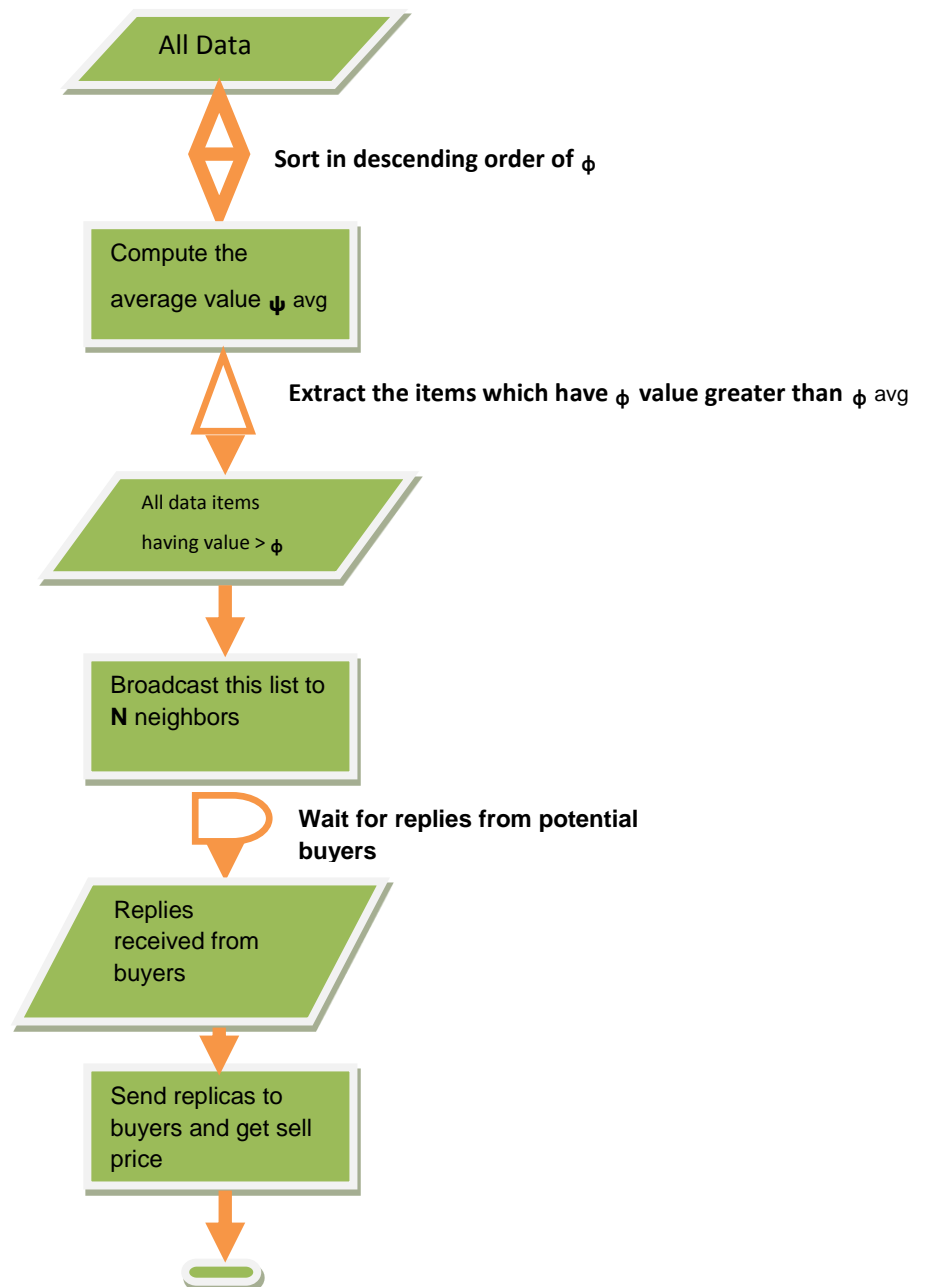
All Data

Sort in descending order of $\phi$

Compute the average value $\psi$ avg

Extract the items which have $\phi$ value greater than $\phi$ avg

All data items having value > $\phi$

Broadcast this list to **N** neighbors

Wait for replies from potential buyers

Replies received from buyers

Send replicas to buyers and get sell price